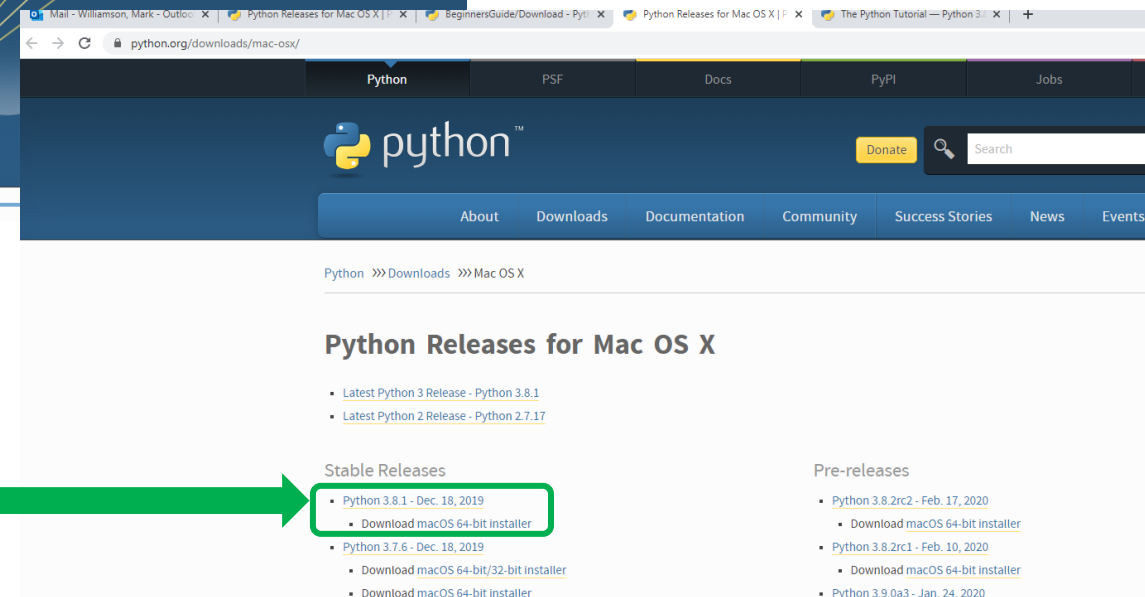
Mail - Williamson, Mark - Outlo | Python Releases for Mac OS X | | BeginnersGuide/Download - Pyt | Python Releases for Mac OS X | | The Python Tutorial — Python 3.

python.org/downloads/mac-osx/

Python | PSF | Docs | PyPI | Jobs

python™

Donate

Search

About | Downloads | Documentation | Community | Success Stories | News | Events

Python >>> Downloads >>> Mac OS X

Python Releases for Mac OS X

- Latest Python 3 Release - Python 3.8.1
- Latest Python 2 Release - Python 2.7.17

Stable Releases

- Python 3.8.1 - Dec. 18, 2019
  - Download macOS 64-bit installer
- Python 3.7.6 - Dec. 18, 2019
  - Download macOS 64-bit/32-bit installer
  - Download macOS 64-bit installer

Pre-releases

- Python 3.8.2rc2 - Feb. 17, 2020
  - Download macOS 64-bit installer
- Python 3.8.2rc1 - Feb. 10, 2020
  - Download macOS 64-bit installer
- Python 3.9.0a3 - Jan. 24, 2020